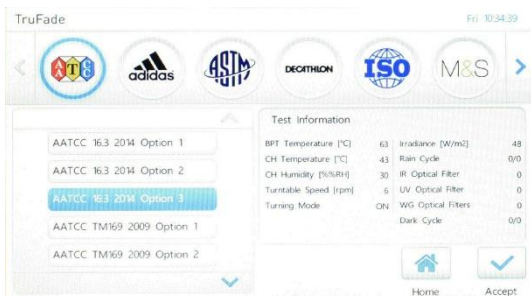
TruFade

Fri 10:34:39

adidas

ASTM

DECATHLON

ISO

M&S

AATCC 16.3 2014 Option 1

AATCC 16.3 2014 Option 2

AATCC 16.3 2014 Option 3

AATCC TM169 2009 Option 1

AATCC TM169 2009 Option 2

Test Information

| | | | |
|---|---|---|---|
| BPT Temperature [°C] | 63 | Irradiance [W/m2] | 48 |
| CH Temperature [°C] | 43 | Rain Cycle | 0/0 |
| CH Humidity [%%RH] | 30 | IR Optical Filter | 0 |
| Turntable Speed [rpm] | 6 | UV Optical Filter | 0 |
| Turning Mode | ON | WG Optical Filters | 0 |
| | | Dark Cycle | 0/0 |

Home

Accept